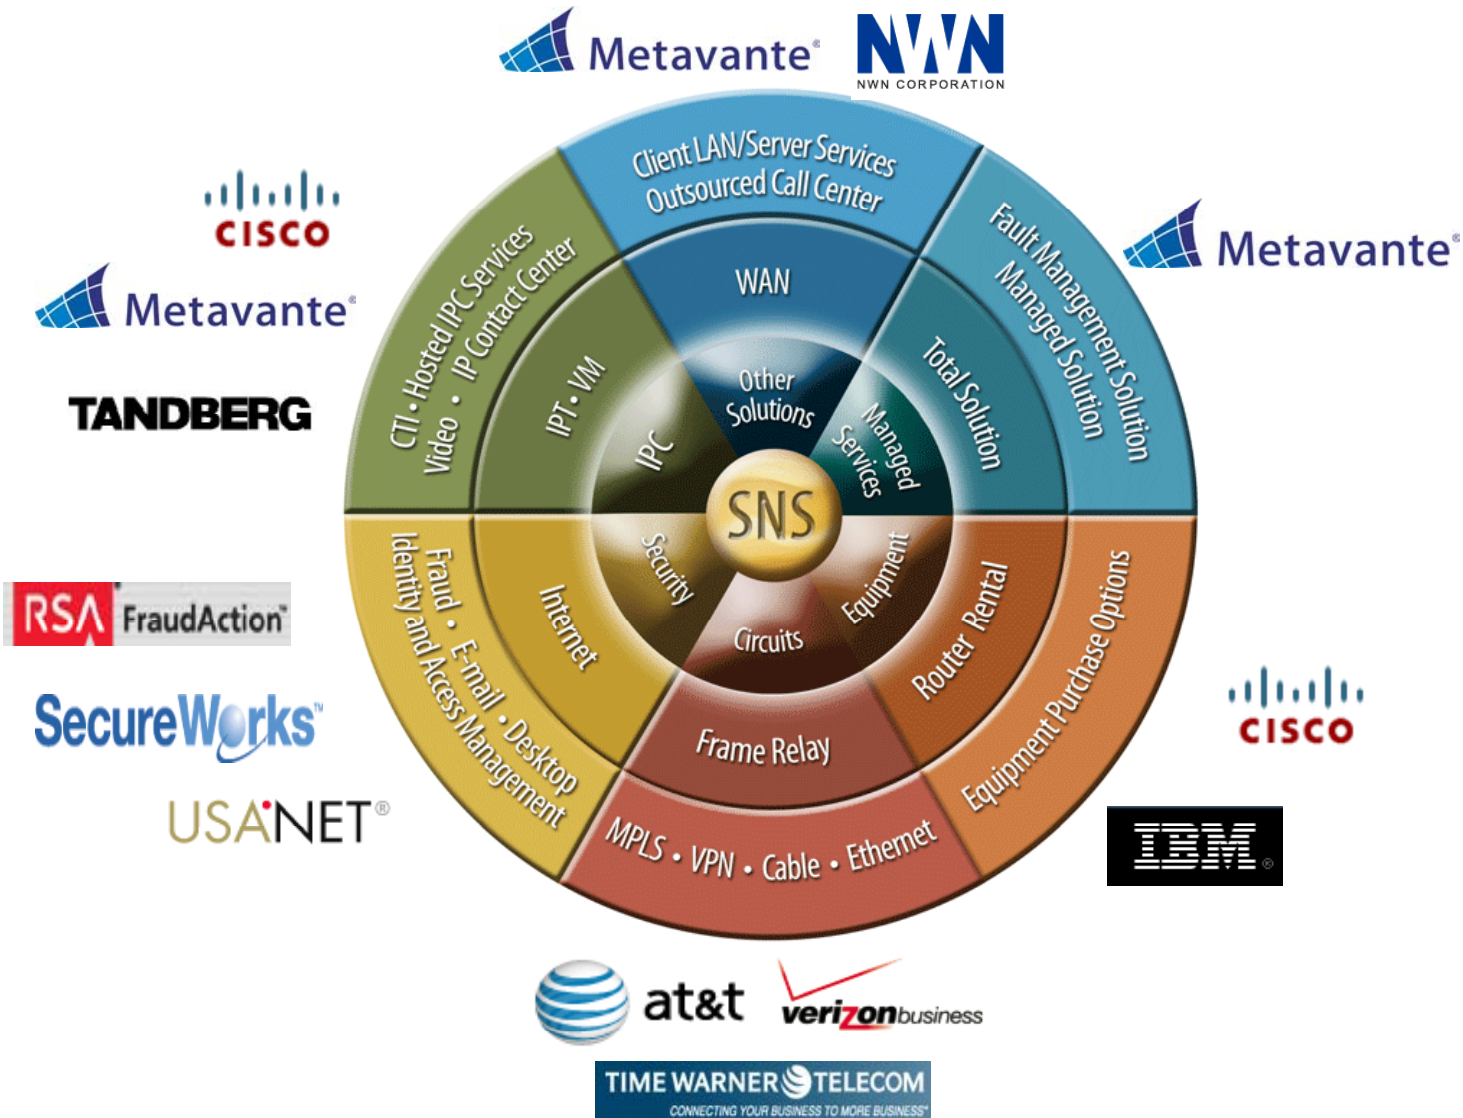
Metavante®

NWN
NWN CORPORATION

CISCO

Metavante®

TANDBERG

Metavante®

Client LAN/Server Services
Outsourced Call Center

CTI • Hosted IPC Services
Video • IP Contact Center

Fault Management Solution
Managed Solution

WAN

IPT • VM

Total Solution

Other Solutions

IPC

Managed Services

SNS

Security

Equipment

Circuits

Internet

Router Rental

Fraud • E-mail • Desktop
Identity and Access Management

Equipment Purchase Options

Frame Relay

MPLS • VPN • Cable • Ethernet

RSA FraudAction

SecureWorks

USA.NET®

CISCO

IBM®

at&t

verizon business

TIME WARNER TELECOM
CONNECTING YOUR BUSINESS TO MORE BUSINESS